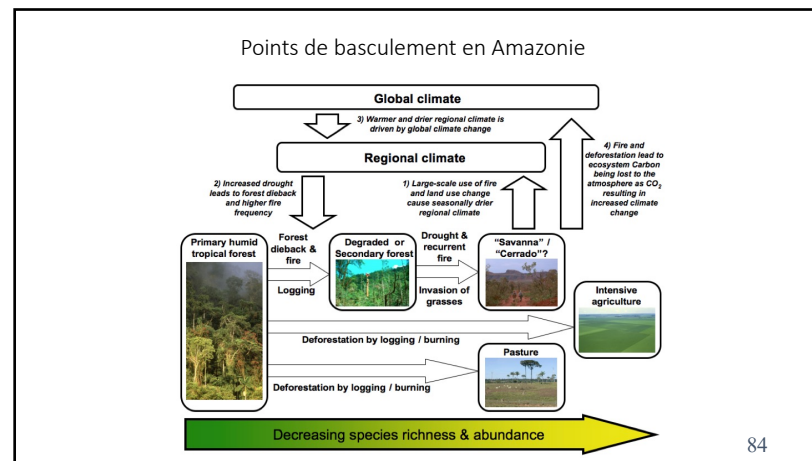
Points de basculement en Amazonie

Global climate

3) Warmer and drier regional climate is driven by global climate change

Regional climate

4) Fire and deforestation lead to ecosystem Carbon being lost to the atmosphere as $CO_2$ resulting in increased climate change

2) Increased drought leads to forest dieback and higher fire frequency

1) Large-scale use of fire and land use change cause seasonally drier regional climate

Primary humid tropical forest

Forest dieback & fire

Logging

Degraded or Secondary forest

Drought & recurrent fire

Invasion of grasses

"Savanna" / "Cerrado"?

Intensive agriculture

Deforestation by logging / burning

Pasture

Deforestation by logging / burning

Decreasing species richness & abundance

84